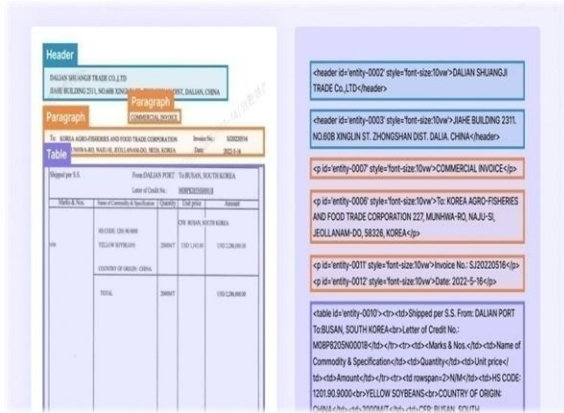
Header

DALIAN SHUANGJI TRADE CO.,LTD
JIAHE BUILDING 2311, NO.60B XINGLIN ST. ZHONGSHAN DIST. DALIAN, CHINA

Paragraph

Paragraph

COMMERCIAL INVOICE

To: KOREA AGRO-FISHERIES AND FOOD TRADE CORPORATION
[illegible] MUNHWA-RO, NAJU-SI, JEOLLANAM-DO, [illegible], KOREA

Invoice No.: SJ20220516

Date: 2022-5-16

Table

Shipped per S.S. From:DALIAN PORT To:BUSAN, SOUTH KOREA

Letter of Credit No. M08P8205N00018

| Marks & Nos. | Name of Commodity & Specification | Quantity | Unit price | Amount |
|---|---|---|---|---|
| | | | CFR BUSAN, SOUTH KOREA | |
| N/M | HS CODE: 1201.90.9000 | | | |
| | YELLOW SOYBEANS | 2000MT | USD 1,143.00 | USD 2,286,000.00 |
| | COUNTRY OF ORIGIN : CHINA | | | |
| | TOTAL | 2000MT | | USD 2,286,000.00 |

<header id='entity-0002' style='font-size:10vw'>DALIAN SHUANGJI TRADE Co.,LTD</header>

<header id='entity-0003' style='font-size:10vw'>JIAHE BUILDING 2311. NO.60B XINGLIN ST. ZHONGSHAN DIST. DALIA. CHINA</header>

<p id='entity-0007' style='font-size:10vw'>COMMERCIAL INVOICE</p>

<p id='entity-0006' style='font-size:10vw'>To: KOREA AGRO-FISHERIES AND FOOD TRADE CORPORATION 227, MUNHWA-RO, NAJU-SI, JEOLLANAM-DO, 58326, KOREA</p>

<p id='entity-0011' style='font-size:10vw'>Invoice No.: SJ20220516</p>
<p id='entity-0012' style='font-size:10vw'>Date: 2022-5-16</p>

<table id='entity-0010'><tr><td>Shipped per S.S. From: DALIAN PORT To:BUSAN, SOUTH KOREA<td>Letter of Credit No.: M08P8205N00018</td></tr><tr><td>Marks & Nos.</td><td>Name of Commodity & Specification</td><td>Quantity</td><td>Unit price</td><td>Amount</td></tr><tr><td rowspan=2>N/M</td><td>HS CODE: 1201.90.9000<br>YELLOW SOYBEANS<br>COUNTRY OF ORIGIN: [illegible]